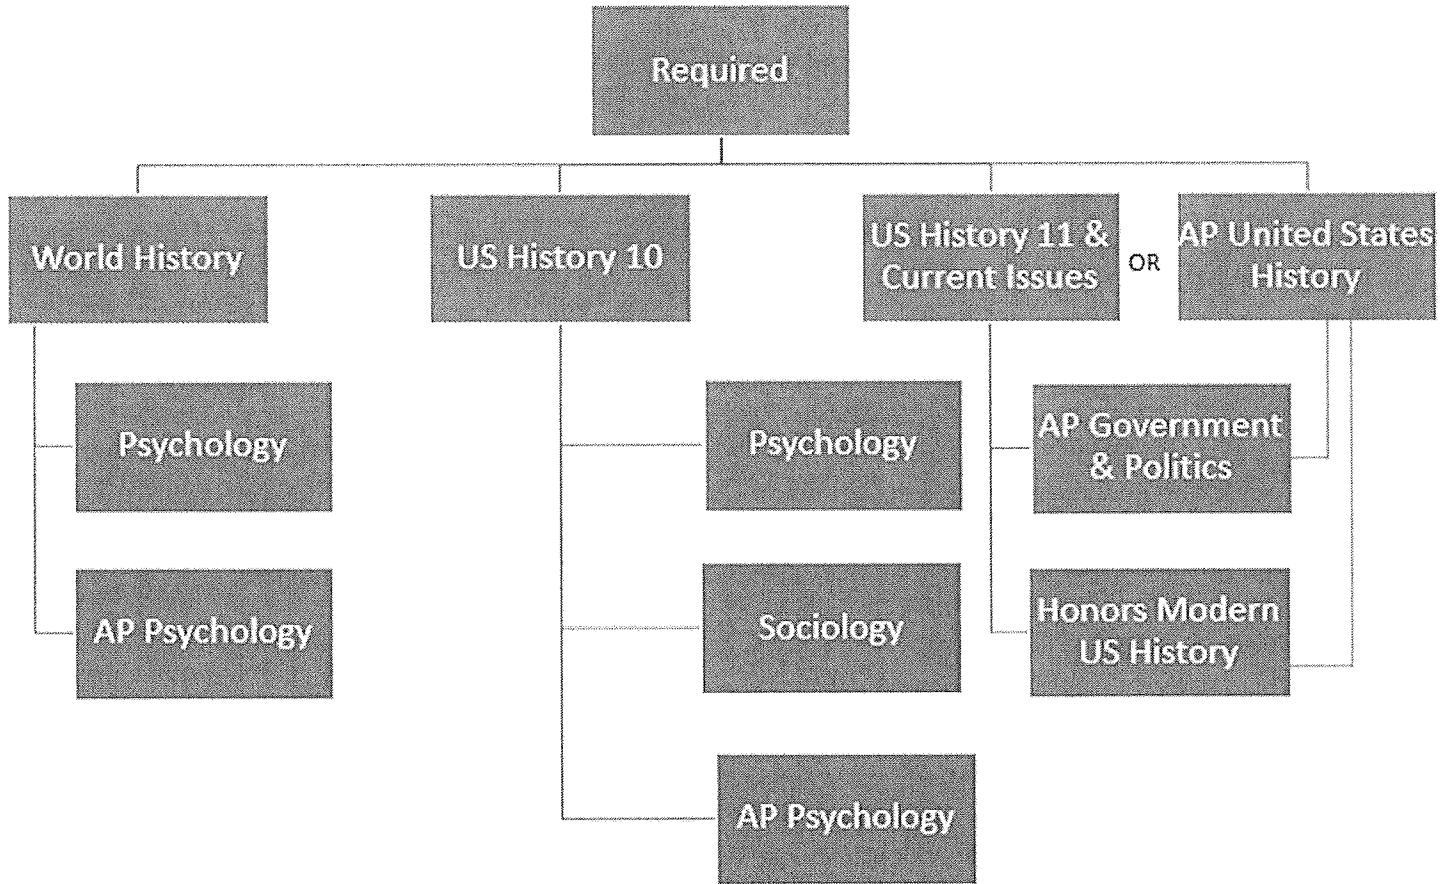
Required

World History

US History 10

US History 11 & Current Issues

OR

AP United States History

Psychology

AP Psychology

Psychology

Sociology

AP Psychology

AP Government & Politics

Honors Modern US History